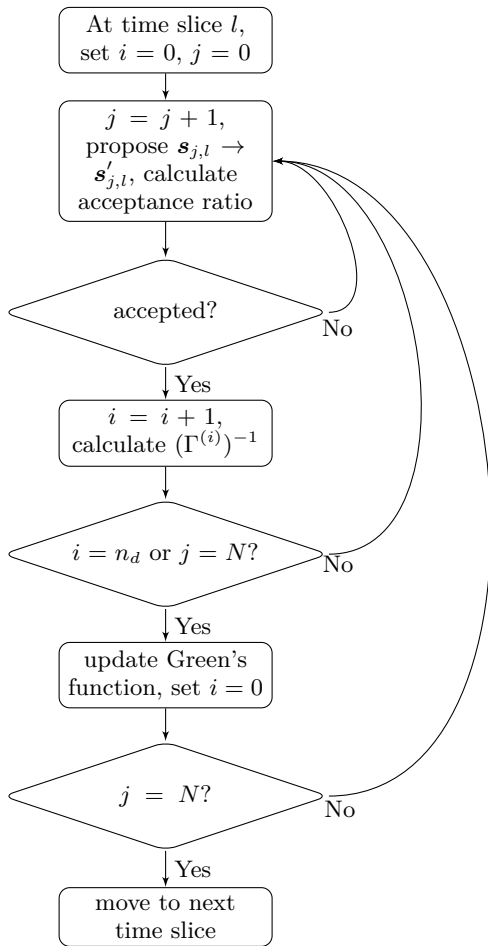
At time slice $l$, set $i = 0$, $j = 0$

$j = j + 1$, propose $\boldsymbol{s}_{j,l} \rightarrow \boldsymbol{s}'_{j,l}$, calculate acceptance ratio

accepted?

No

Yes

$i = i + 1$, calculate $(\Gamma^{(i)})^{-1}$

$i = n_d$ or $j = N$?

No

Yes

update Green's function, set $i = 0$

$j = N$?

No

Yes

move to next time slice